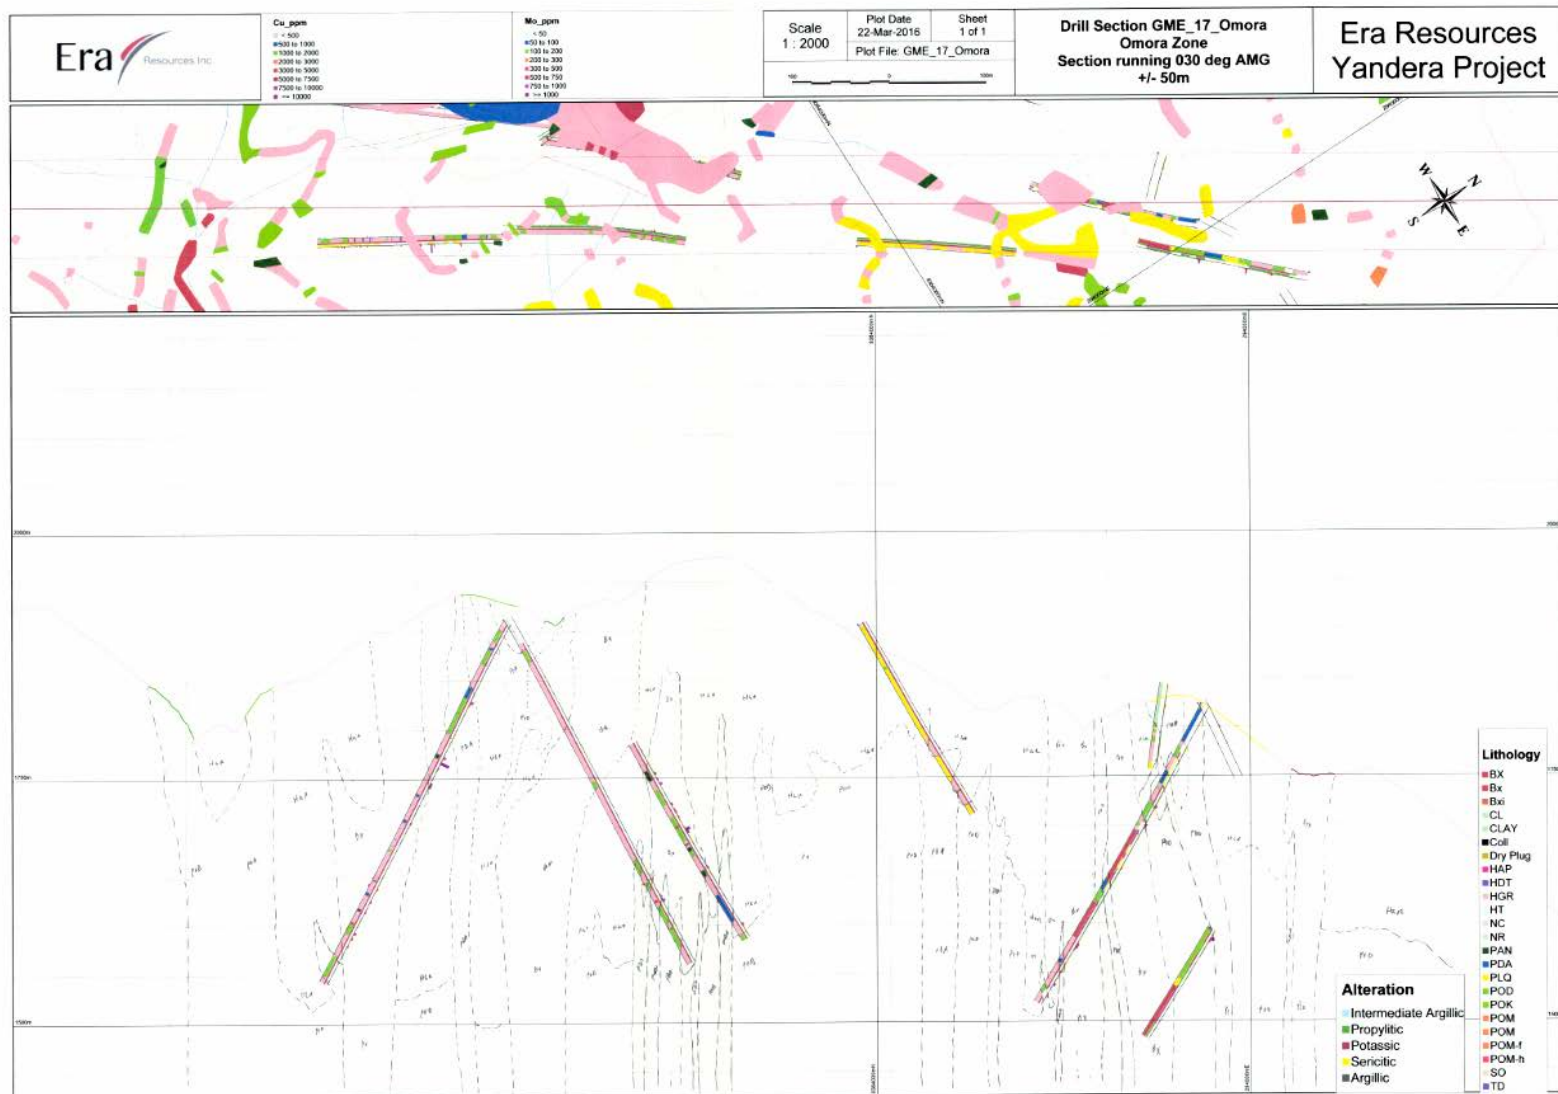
Era Resources Inc

Cu_ppm
< 500
500 to 1000
1000 to 2000
2000 to 3000
3000 to 5000
5000 to 7500
7500 to 10000
>= 10000

Mo_ppm
< 50
50 to 100
100 to 200
200 to 300
300 to 500
500 to 750
750 to 1000
>= 1000

Scale
1 : 2000

Plot Date
22-Mar-2016

Sheet
1 of 1

Plot File: GME_17_Omora

Drill Section GME_17_Omora
Omora Zone
Section running 030 deg AMG
+/- 50m

Era Resources
Yandera Project

W N S E

Lithology
BX
Bx
Bxi
CL
CLAY
Coll
Dry Plug
HAP
HDT
HGR
HT
NC
NR
PAN
PDA
PLQ
POD
POK
POM
POM
POM-f
POM-h
SO
TD

Alteration
Intermediate Argillic
Propylitic
Potassic
Sericitic
Argillic